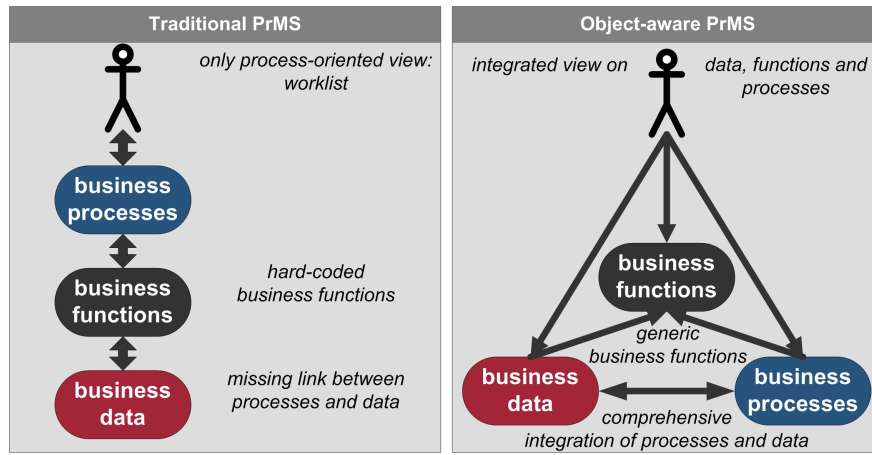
Traditional PrMS

only process-oriented view: worklist

business processes

business functions

hard-coded business functions

business data

missing link between processes and data

Object-aware PrMS

integrated view on

data, functions and processes

business functions

generic business functions

business data

business processes

comprehensive integration of processes and data